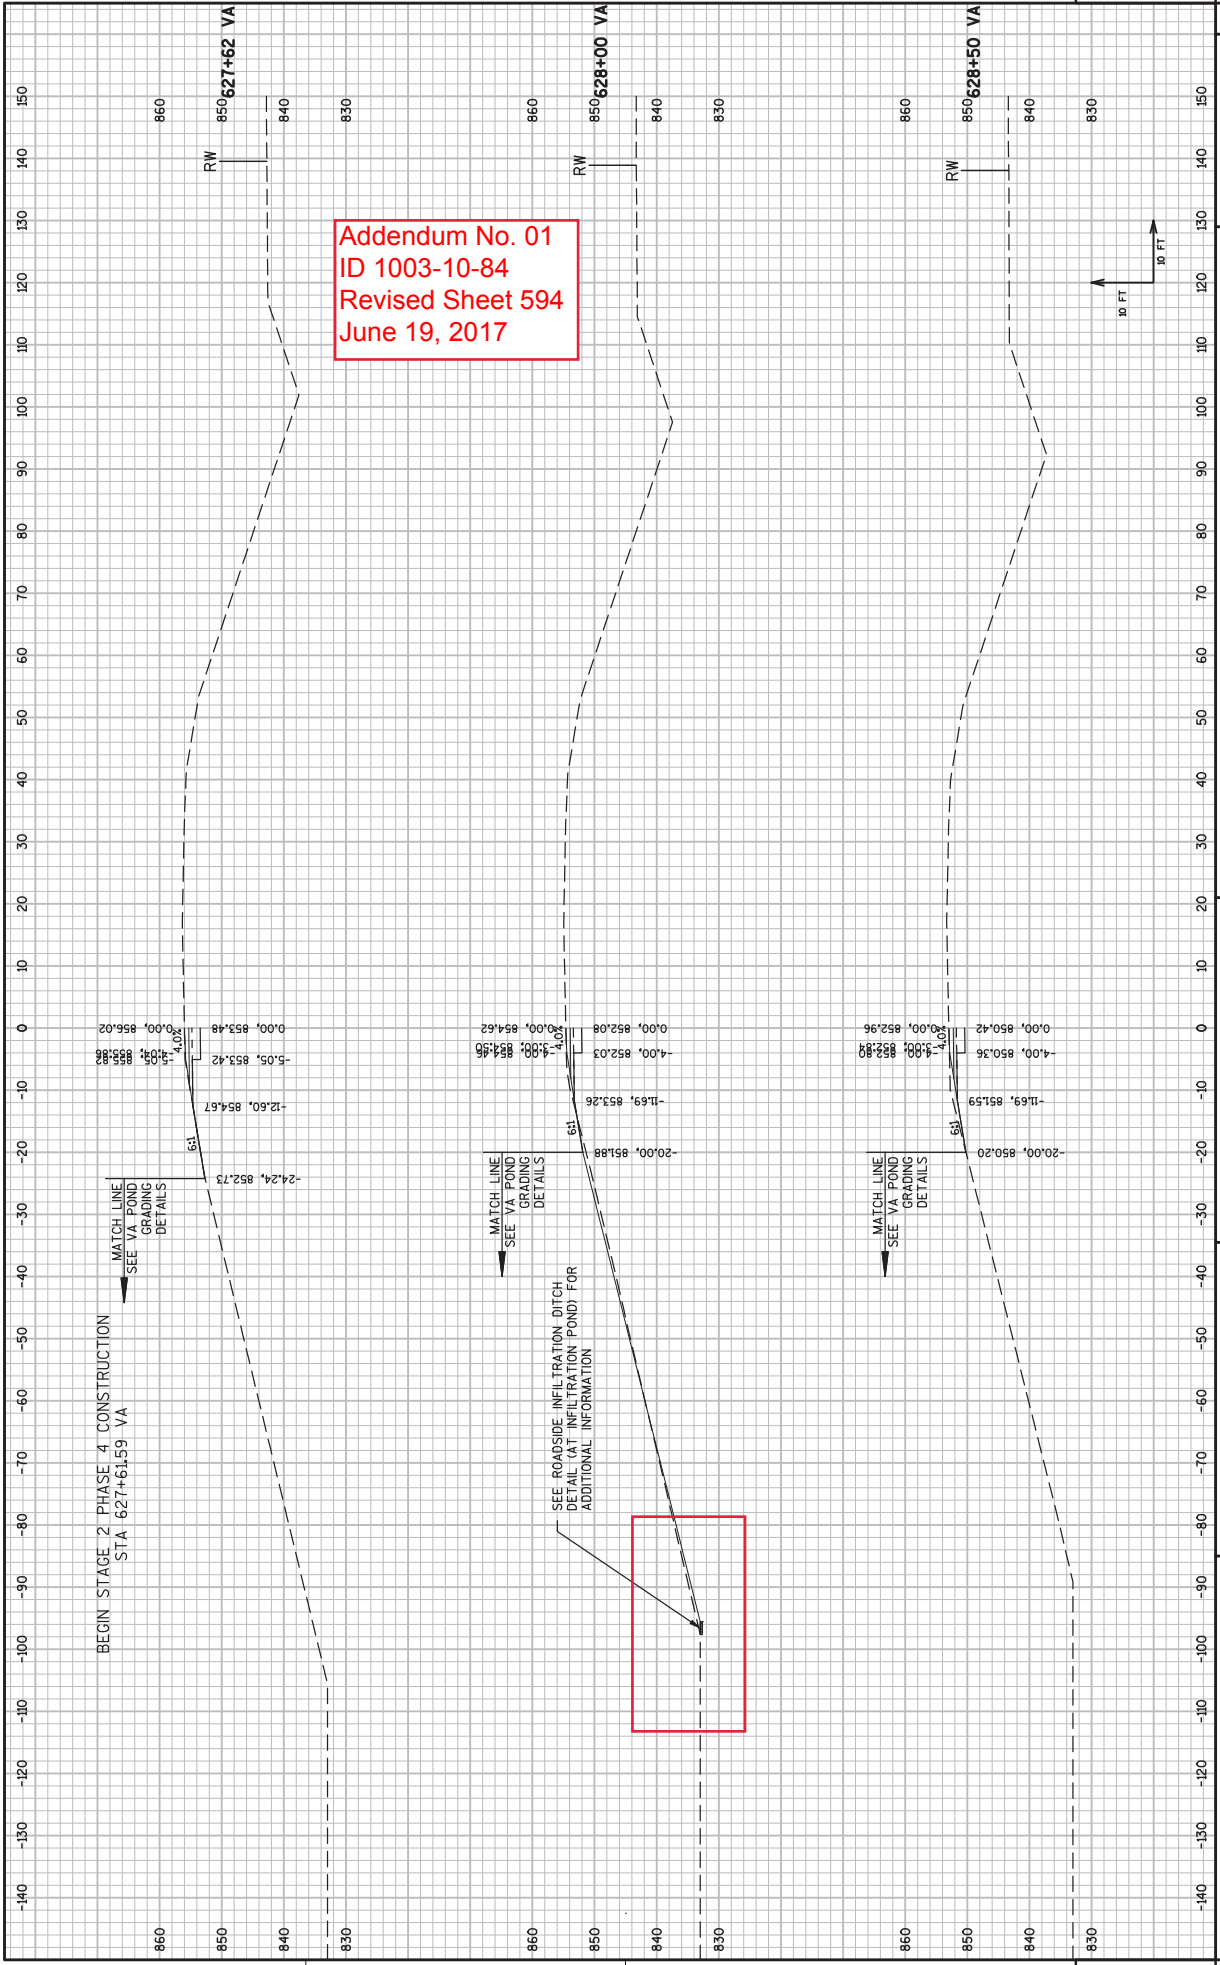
627+62 VA
628+00 VA
628+50 VA

Addendum No. 01
ID 1003-10-84
Revised Sheet 594
June 19, 2017

860
850
840
830

RW
RW
RW

10 FT
10 FT

150
140
130
120
110
100
90
80
70
60
50
40
30
20
10
0
-10
-20
-30
-40
-50
-60
-70
-80
-90
-100
-110
-120
-130
-140

0.00, 853.48
-5.05, 853.42
-12.60, 854.67
-24.24, 852.73
-0.00, 856.02
-4.0%
-1.04, 855.86
-5.05, 855.82
6:1

MATCH LINE
SEE VA POND
GRADING
DETAILS

BEGIN STAGE 2 PHASE 4 CONSTRUCTION
STA 627+61.59 VA

0.00, 852.08
-4.00, 852.03
-11.69, 853.26
-20.00, 851.88
0.00, 854.62
-4.0%
-3.00, 854.50
-4.00, 854.46
6:1

MATCH LINE
SEE VA POND
GRADING
DETAILS

SEE ROADSIDE INFILTRATION DITCH
DETAIL (AT INFILTRATION POND) FOR
ADDITIONAL INFORMATION

0.00, 850.42
-4.00, 850.36
-11.69, 851.59
-20.00, 850.20
0.00, 852.96
-4.0%
-3.00, 852.84
-4.00, 852.80
6:1

MATCH LINE
SEE VA POND
GRADING
DETAILS

860
850
840
830